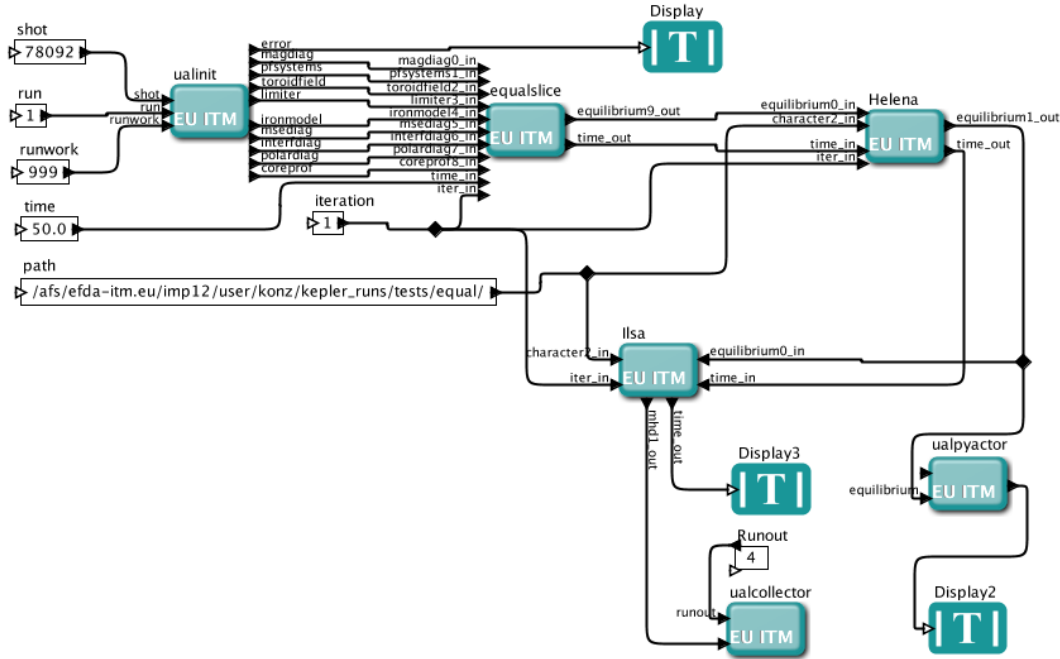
shot
78092
run
1
runwork
999
time
50.0
path
/afs/efda-itm.eu/imp12/user/konz/kepler_runs/tests/equal/

shot
run
runwork
ualinit
EU ITM

error
magdiag
pfsystems
toroidfield
limiter
ironmodel
msediag
interfdiag
polardiag
coreprof

Display
T

magdiag0_in
pfsystems1_in
toroidfield2_in
limiter3_in
ironmodel4_in
msediag5_in
interfdiag6_in
polardiag7_in
coreprof8_in
time_in
iter_in
equalslice
EU ITM
equilibrium9_out
time_out

iteration
1

equilibrium0_in
character2_in
time_in
iter_in
Helena
EU ITM
equilibrium1_out
time_out

character2_in
iter_in
Ilsa
EU ITM
equilibrium0_in
time_in
mhd1_out
time_out

Display3
T

Runout
4
runout
ualcollector
EU ITM

equilibrium
ualpyactor
EU ITM

Display2
T